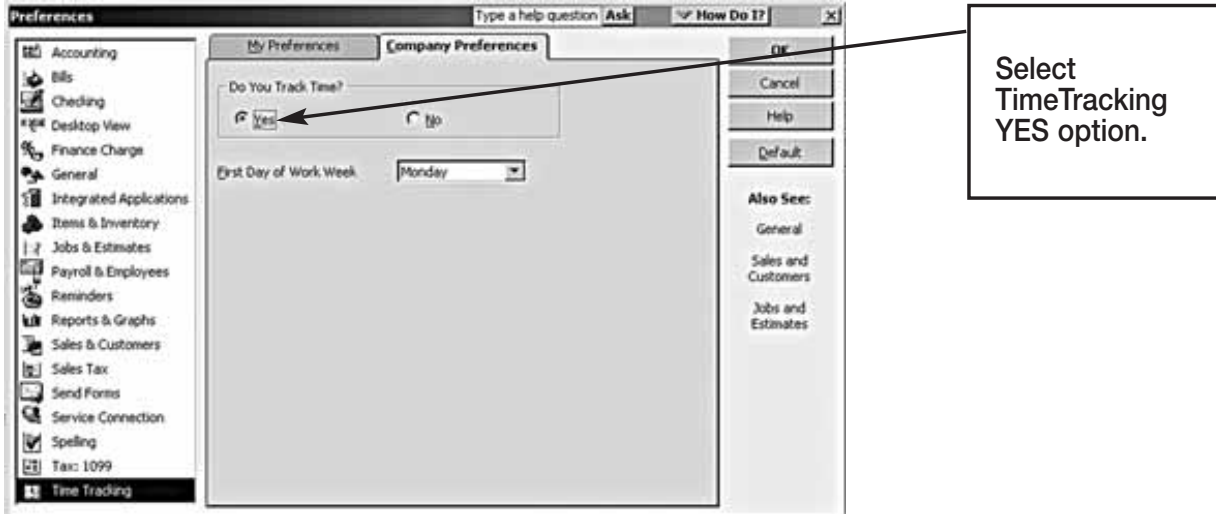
Preferences

Type a help question Ask

How Do I?

Accounting
Bills
Checking
Desktop View
Finance Charge
General
Integrated Applications
Items & Inventory
Jobs & Estimates
Payroll & Employees
Reminders
Reports & Graphs
Sales & Customers
Sales Tax
Send Forms
Service Connection
Spelling
Tax: 1099
Time Tracking

My Preferences

Company Preferences

Do You Track Time?

Yes

No

First Day of Work Week

Monday

OK

Cancel

Help

Default

Also See:

General

Sales and Customers

Jobs and Estimates

Select TimeTracking YES option.